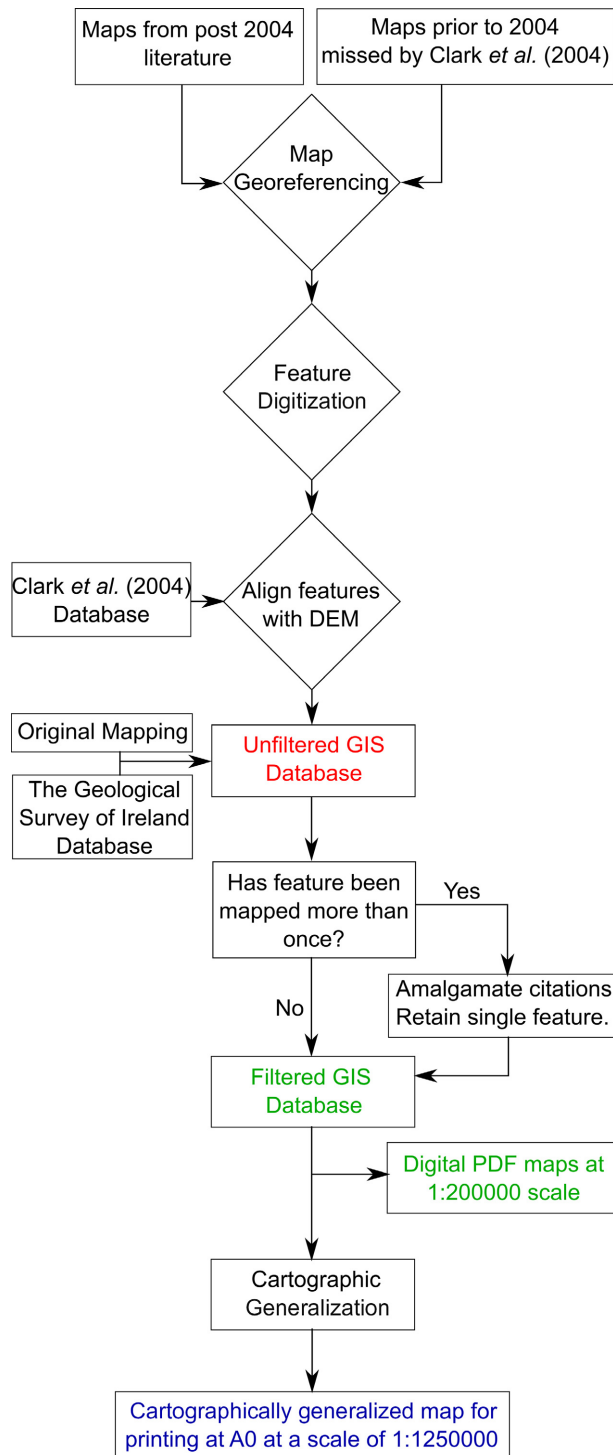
Maps from post 2004 literature

Maps prior to 2004 missed by Clark et al. (2004)

Map Georeferencing

Feature Digitization

Clark et al. (2004) Database

Align features with DEM

Original Mapping

The Geological Survey of Ireland Database

Unfiltered GIS Database

Has feature been mapped more than once?

Yes

Amalgamate citations Retain single feature.

No

Filtered GIS Database

Digital PDF maps at 1:200000 scale

Cartographic Generalization

Cartographically generalized map for printing at A0 at a scale of 1:1250000